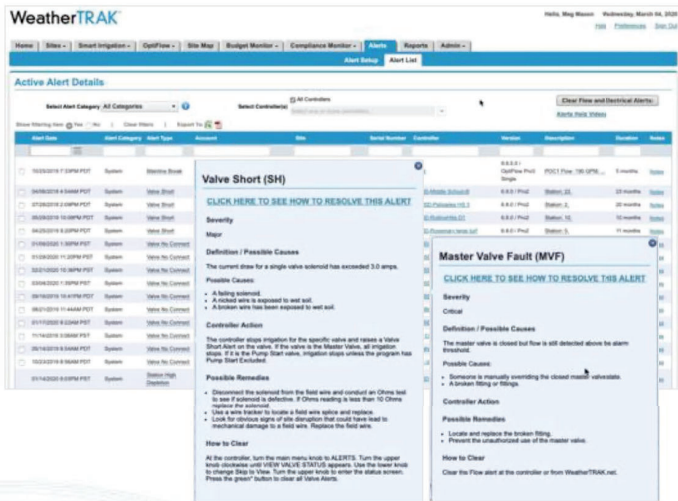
WeatherTRAK

Hello, Meg Mason Wednesday, March 04, 2020
Help Preferences Sign Out

Home | Sites | Smart Irrigation | OptiFlow | Site Map | Budget Monitor | Compliance Monitor | Alerts | Reports | Admin

Alert Setup | Alert List

Active Alert Details

Select Alert Category All Categories

Select Controller(s) All Controllers

Clear Flow and Electrical Alerts

Alerts Help Videos

Show filtering rows Yes No | Clear filters | Export To

| Alert Date | Alert Category | Alert Type | Account | Site | Serial Number | Controller | Version | Description | Duration | Notes |
|---|---|---|---|---|---|---|---|---|---|---|
| 10/25/2019 7:29PM PDT | System | Mainline Break | | | | | 6.6.0.0 / OptiFlow Pro / Single | POC1 Flow: 196 GPM... | 5 months | Notes |
| 04/08/2019 4:04AM PDT | System | Valve Short | | | | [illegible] | 6.6.0 / Pro2 | Station: 22, | 13 months | Notes |
| 07/26/2018 2:04PM PDT | System | Valve Short | | | | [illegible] | 6.6.0 / Pro2 | Station: 20, | 20 months | Notes |
| 05/29/2019 10:09PM PDT | System | Valve Short | | | | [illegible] | 6.6.0 / Pro2 | Station: 10, | 10 months | Notes |
| 04/25/2019 5:20PM PDT | System | Valve Short | | | | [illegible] | 6.6.0 / Pro2 | Station: 5, | 11 months | Notes |
| 01/09/2020 1:30PM PDT | System | Valve No Connect | | | | | | | | |
| 01/09/2020 11:20PM PDT | System | Valve No Connect | | | | | | | | |
| 02/21/2020 10:38PM PDT | System | Valve No Connect | | | | | | | | |
| 03/04/2020 1:38PM PDT | System | Valve No Connect | | | | | | | | |
| 09/18/2019 10:47PM PDT | System | Valve No Connect | | | | | | | | |
| 08/21/2019 11:44AM PDT | System | Valve No Connect | | | | | | | | |
| 01/17/2020 9:22AM PDT | System | Valve No Connect | | | | | | | | |
| 11/14/2019 3:06AM PDT | System | Valve No Connect | | | | | | | | |
| 09/18/2019 8:54AM PDT | System | Valve No Connect | | | | | | | | |
| 10/23/2019 9:16AM PDT | System | Valve No Connect | | | | | | | | |
| 01/14/2020 8:00PM PDT | System | Station High Depletion | | | | | | | | |

Valve Short (SH)

CLICK HERE TO SEE HOW TO RESOLVE THIS ALERT

Severity

Major

Definition / Possible Causes

The current draw for a single valve solenoid has exceeded 3.0 amps.

Possible Causes:

• A failing solenoid.
• A nicked wire is exposed to wet soil.
• A broken wire has been exposed to wet soil.

Controller Action

The controller stops irrigation for the specific valve and raises a Valve Short Alert on the valve. If the valve is the Master Valve, all irrigation stops. If it is the Pump Start valve, irrigation stops unless the program has Pump Start Excluded.

Possible Remedies

• Disconnect the solenoid from the field wire and conduct an Ohms test to see if solenoid is defective. If Ohms reading is less than 10 Ohms replace the solenoid.
• Use a wire tracker to locate a field wire splice and replace.
• Look for obvious signs of site disruption that could have lead to mechanical damage to a field wire. Replace the field wire.

How to Clear

At the controller, turn the main menu knob to ALERTS. Turn the upper knob clockwise until VIEW VALVE STATUS appears. Use the lower knob to change Skip to View. Turn the upper knob to enter the status screen. Press the green* button to clear all Valve Alerts.

Master Valve Fault (MVF)

CLICK HERE TO SEE HOW TO RESOLVE THIS ALERT

Severity

Critical

Definition / Possible Causes

The master valve is closed but flow is still detected above be alarm threshold.

Possible Causes:

• Someone is manually overriding the closed master valvestate.
• A broken fitting or fittings.

Controller Action

Possible Remedies

• Locate and replace the broken fitting.
• Prevent the unauthorized use of the master valve.

How to Clear

Clear the Flow alert at the controller or from WeatherTRAK.net.